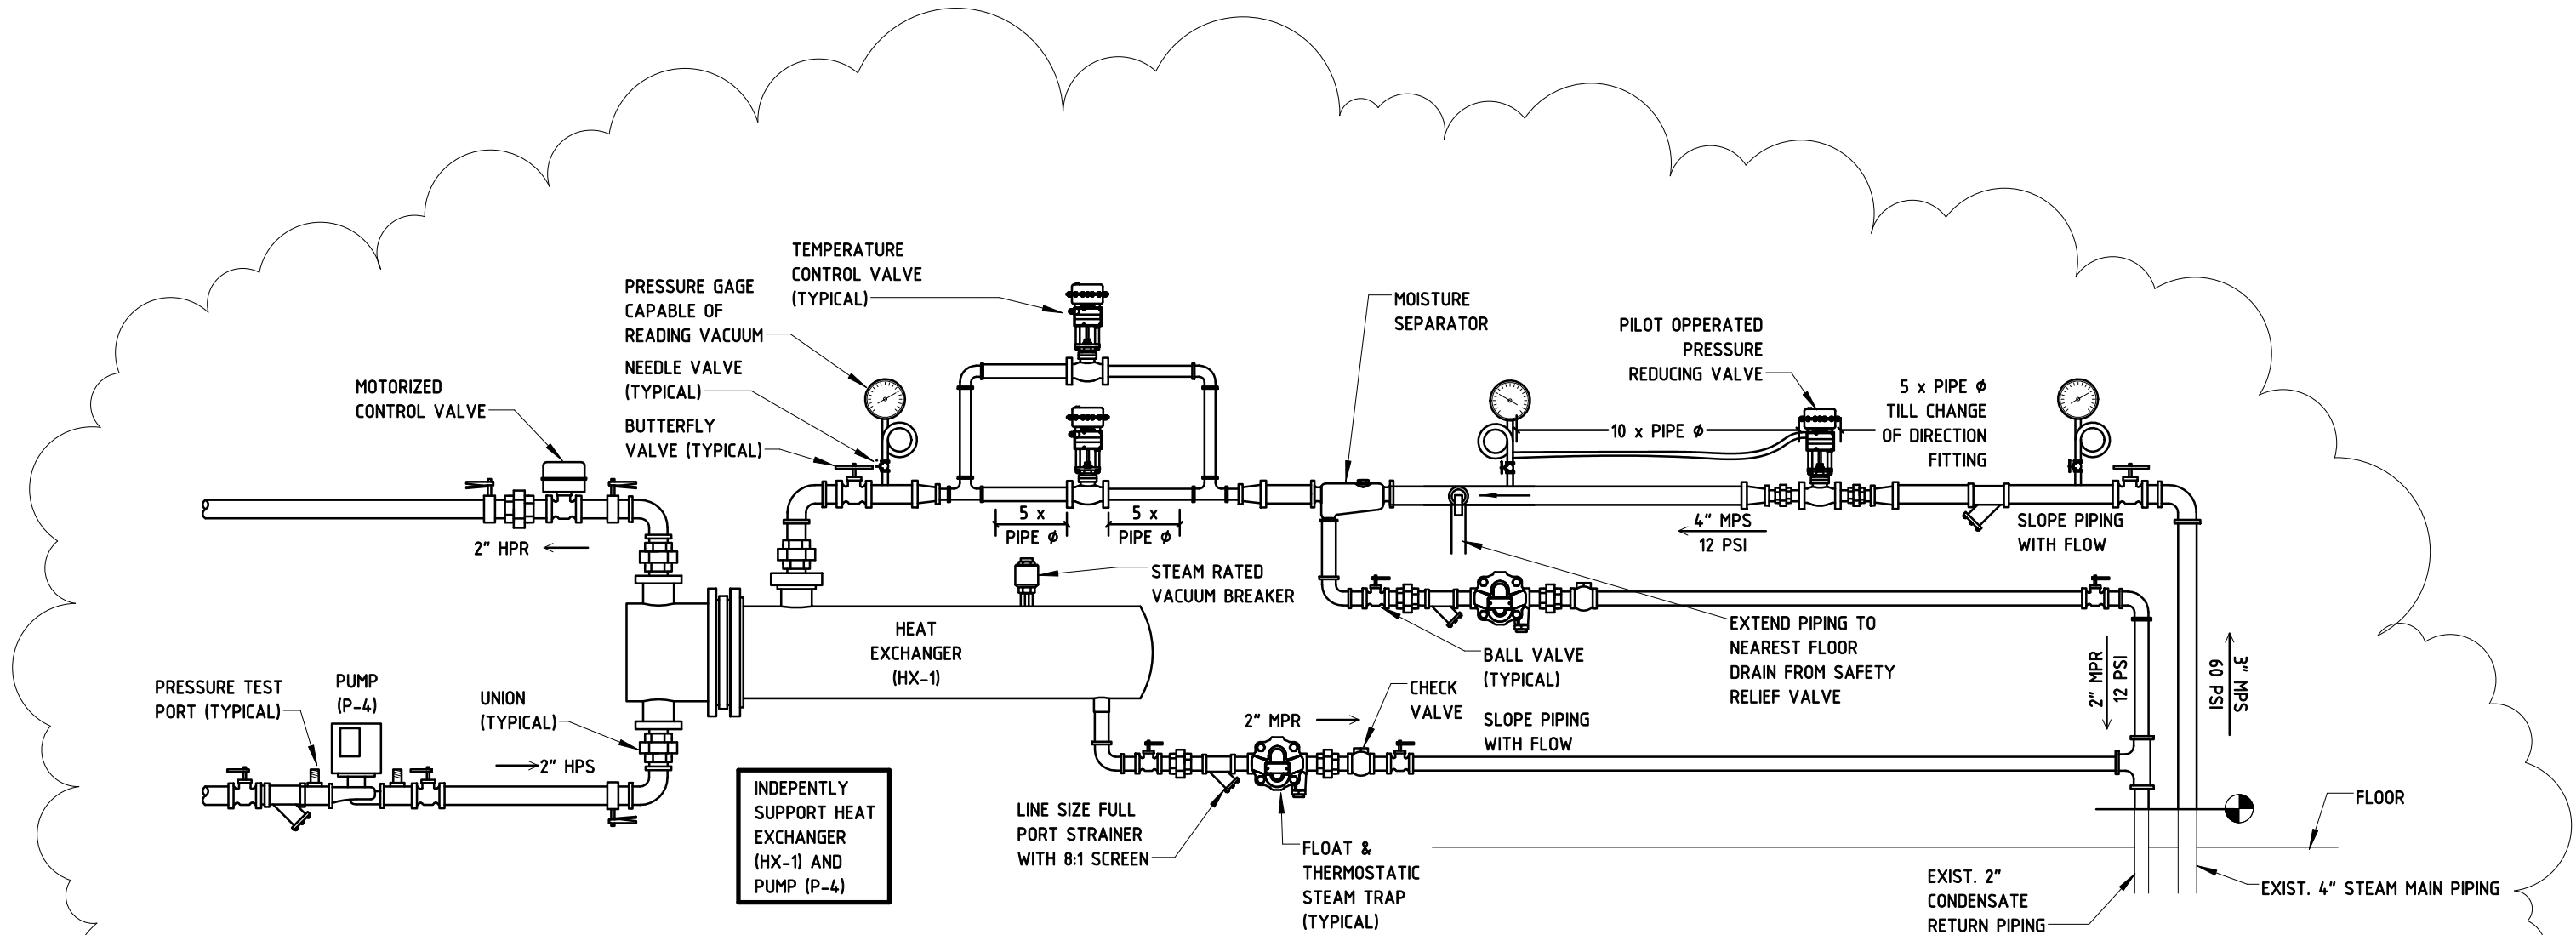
TEMPERATURE CONTROL VALVE (TYPICAL)

PRESSURE GAGE CAPABLE OF READING VACUUM

NEEDLE VALVE (TYPICAL)

BUTTERFLY VALVE (TYPICAL)

MOTORIZED CONTROL VALVE

MOISTURE SEPARATOR

PILOT OPPERATED PRESSURE REDUCING VALVE

5 x PIPE ϕ TILL CHANGE OF DIRECTION FITTING

10 x PIPE ϕ

2" HPR

5 x PIPE ϕ

5 x PIPE ϕ

4" MPS 12 PSI

SLOPE PIPING WITH FLOW

STEAM RATED VACUUM BREAKER

HEAT EXCHANGER (HX-1)

EXTEND PIPING TO NEAREST FLOOR DRAIN FROM SAFETY RELIEF VALVE

BALL VALVE (TYPICAL)

2" MPR 12 PSI

3" MPS 60 PSI

PRESSURE TEST PORT (TYPICAL)

PUMP (P-4)

UNION (TYPICAL)

2" HPS

CHECK VALVE

2" MPR

SLOPE PIPING WITH FLOW

INDEPENTLY SUPPORT HEAT EXCHANGER (HX-1) AND PUMP (P-4)

LINE SIZE FULL PORT STRAINER WITH 8:1 SCREEN

FLOAT & THERMOSTATIC STEAM TRAP (TYPICAL)

FLOOR

EXIST. 2" CONDENSATE RETURN PIPING

EXIST. 4" STEAM MAIN PIPING